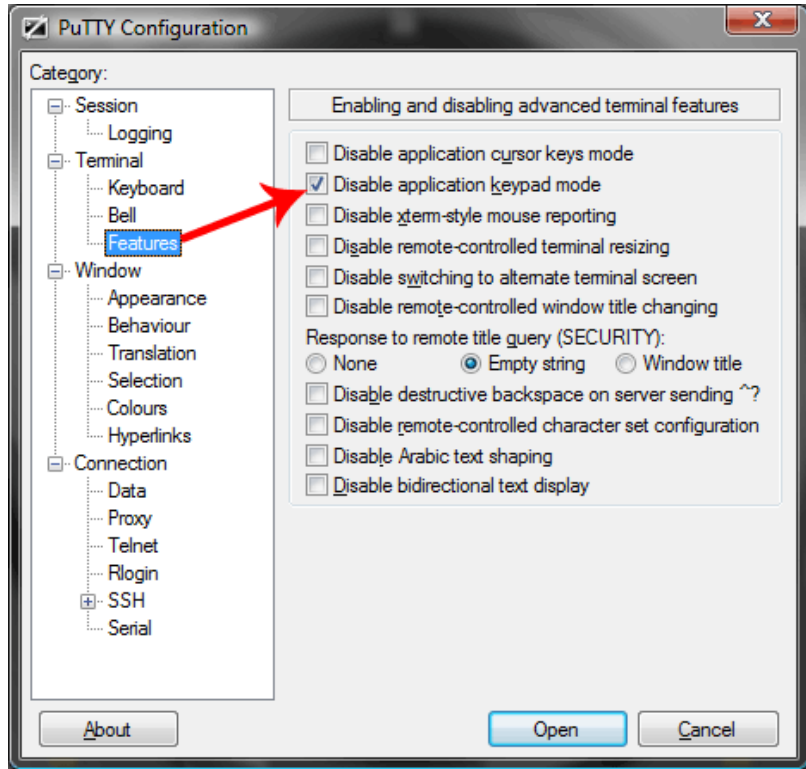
PuTTY Configuration

Category:

Session
Logging
Terminal
Keyboard
Bell
Features
Window
Appearance
Behaviour
Translation
Selection
Colours
Hyperlinks
Connection
Data
Proxy
Telnet
Rlogin
SSH
Serial

Enabling and disabling advanced terminal features

Disable application cursor keys mode
Disable application keypad mode
Disable xterm-style mouse reporting
Disable remote-controlled terminal resizing
Disable switching to alternate terminal screen
Disable remote-controlled window title changing
Response to remote title query (SECURITY):
None
Empty string
Window title
Disable destructive backspace on server sending ^?
Disable remote-controlled character set configuration
Disable Arabic text shaping
Disable bidirectional text display

About
Open
Cancel